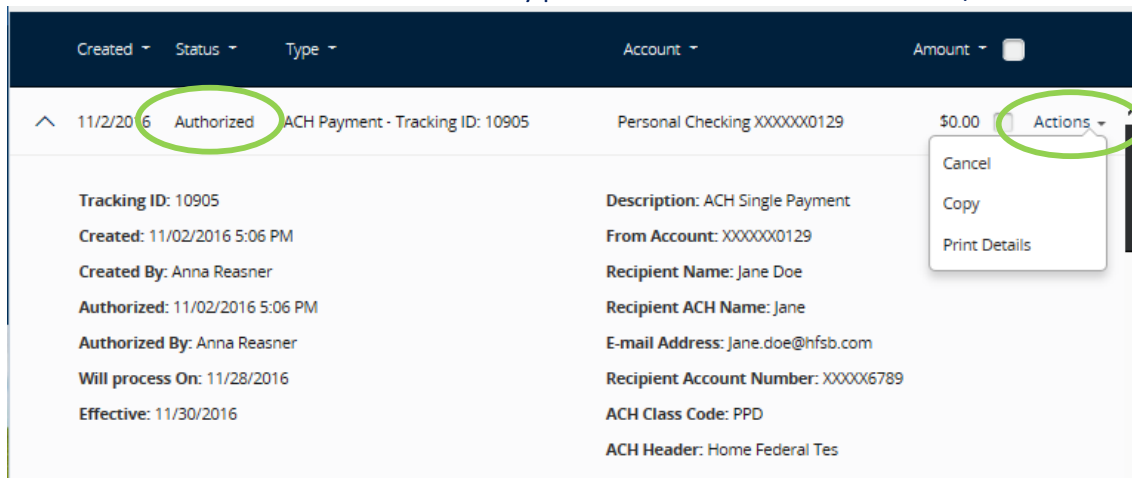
Created Status Type Account Amount

11/2/2016 Authorized ACH Payment - Tracking ID: 10905 Personal Checking XXXXXX0129 $0.00 Actions

Cancel
Copy
Print Details

Tracking ID: 10905
Created: 11/02/2016 5:06 PM
Created By: Anna Reasner
Authorized: 11/02/2016 5:06 PM
Authorized By: Anna Reasner
Will process On: 11/28/2016
Effective: 11/30/2016

Description: ACH Single Payment
From Account: XXXXXX0129
Recipient Name: Jane Doe
Recipient ACH Name: Jane
E-mail Address: Jane.doe@hfsb.com
Recipient Account Number: XXXXX6789
ACH Class Code: PPD
ACH Header: Home Federal Tes